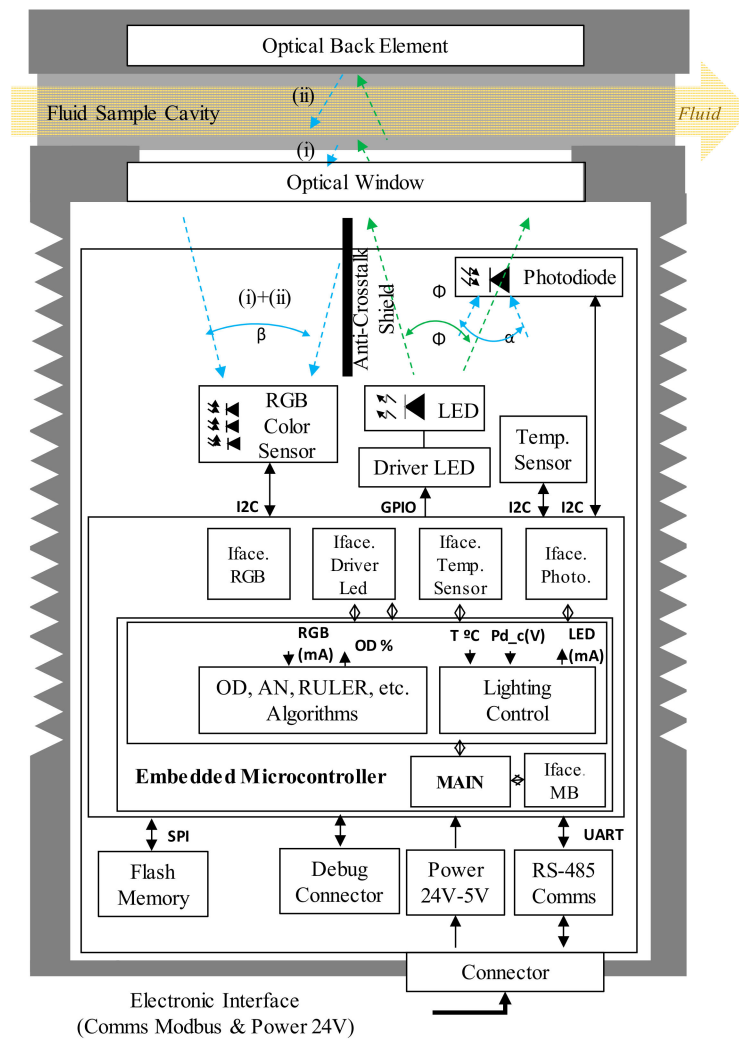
Optical Back Element

(ii)

Fluid Sample Cavity

Fluid

(i)

Optical Window

Anti-Crosstalk Shield

(i)+(ii)

β

Photodiode

Φ

Φ

α

RGB Color Sensor

LED

Driver LED

Temp. Sensor

I2C

GPIO

I2C

I2C

Iface. RGB

Iface. Driver Led

Iface. Temp. Sensor

Iface. Photo.

RGB (mA)

OD %

T ºC

Pd_c(V)

LED (mA)

OD, AN, RULER, etc. Algorithms

Lighting Control

Embedded Microcontroller

MAIN

Iface. MB

SPI

UART

Flash Memory

Debug Connector

Power 24V-5V

RS-485 Comms

Connector

Electronic Interface (Comms Modbus & Power 24V)